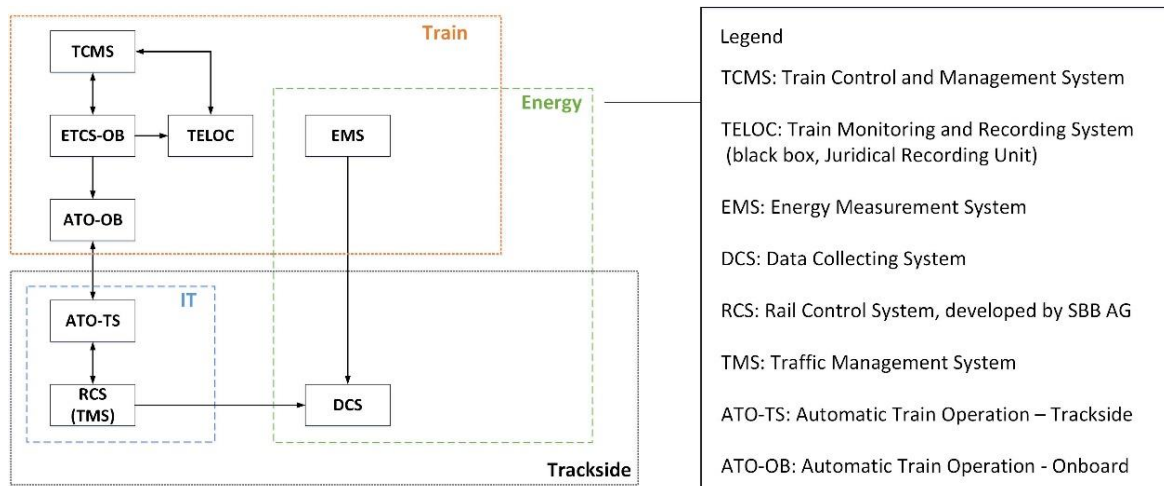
Train

TCMS

ETCS-OB

TELOC

Energy

EMS

ATO-OB

IT

ATO-TS

RCS
(TMS)

DCS

Trackside

Legend

TCMS: Train Control and Management System

TELOC: Train Monitoring and Recording System (black box, Juridical Recording Unit)

EMS: Energy Measurement System

DCS: Data Collecting System

RCS: Rail Control System, developed by SBB AG

TMS: Traffic Management System

ATO-TS: Automatic Train Operation – Trackside

ATO-OB: Automatic Train Operation - Onboard